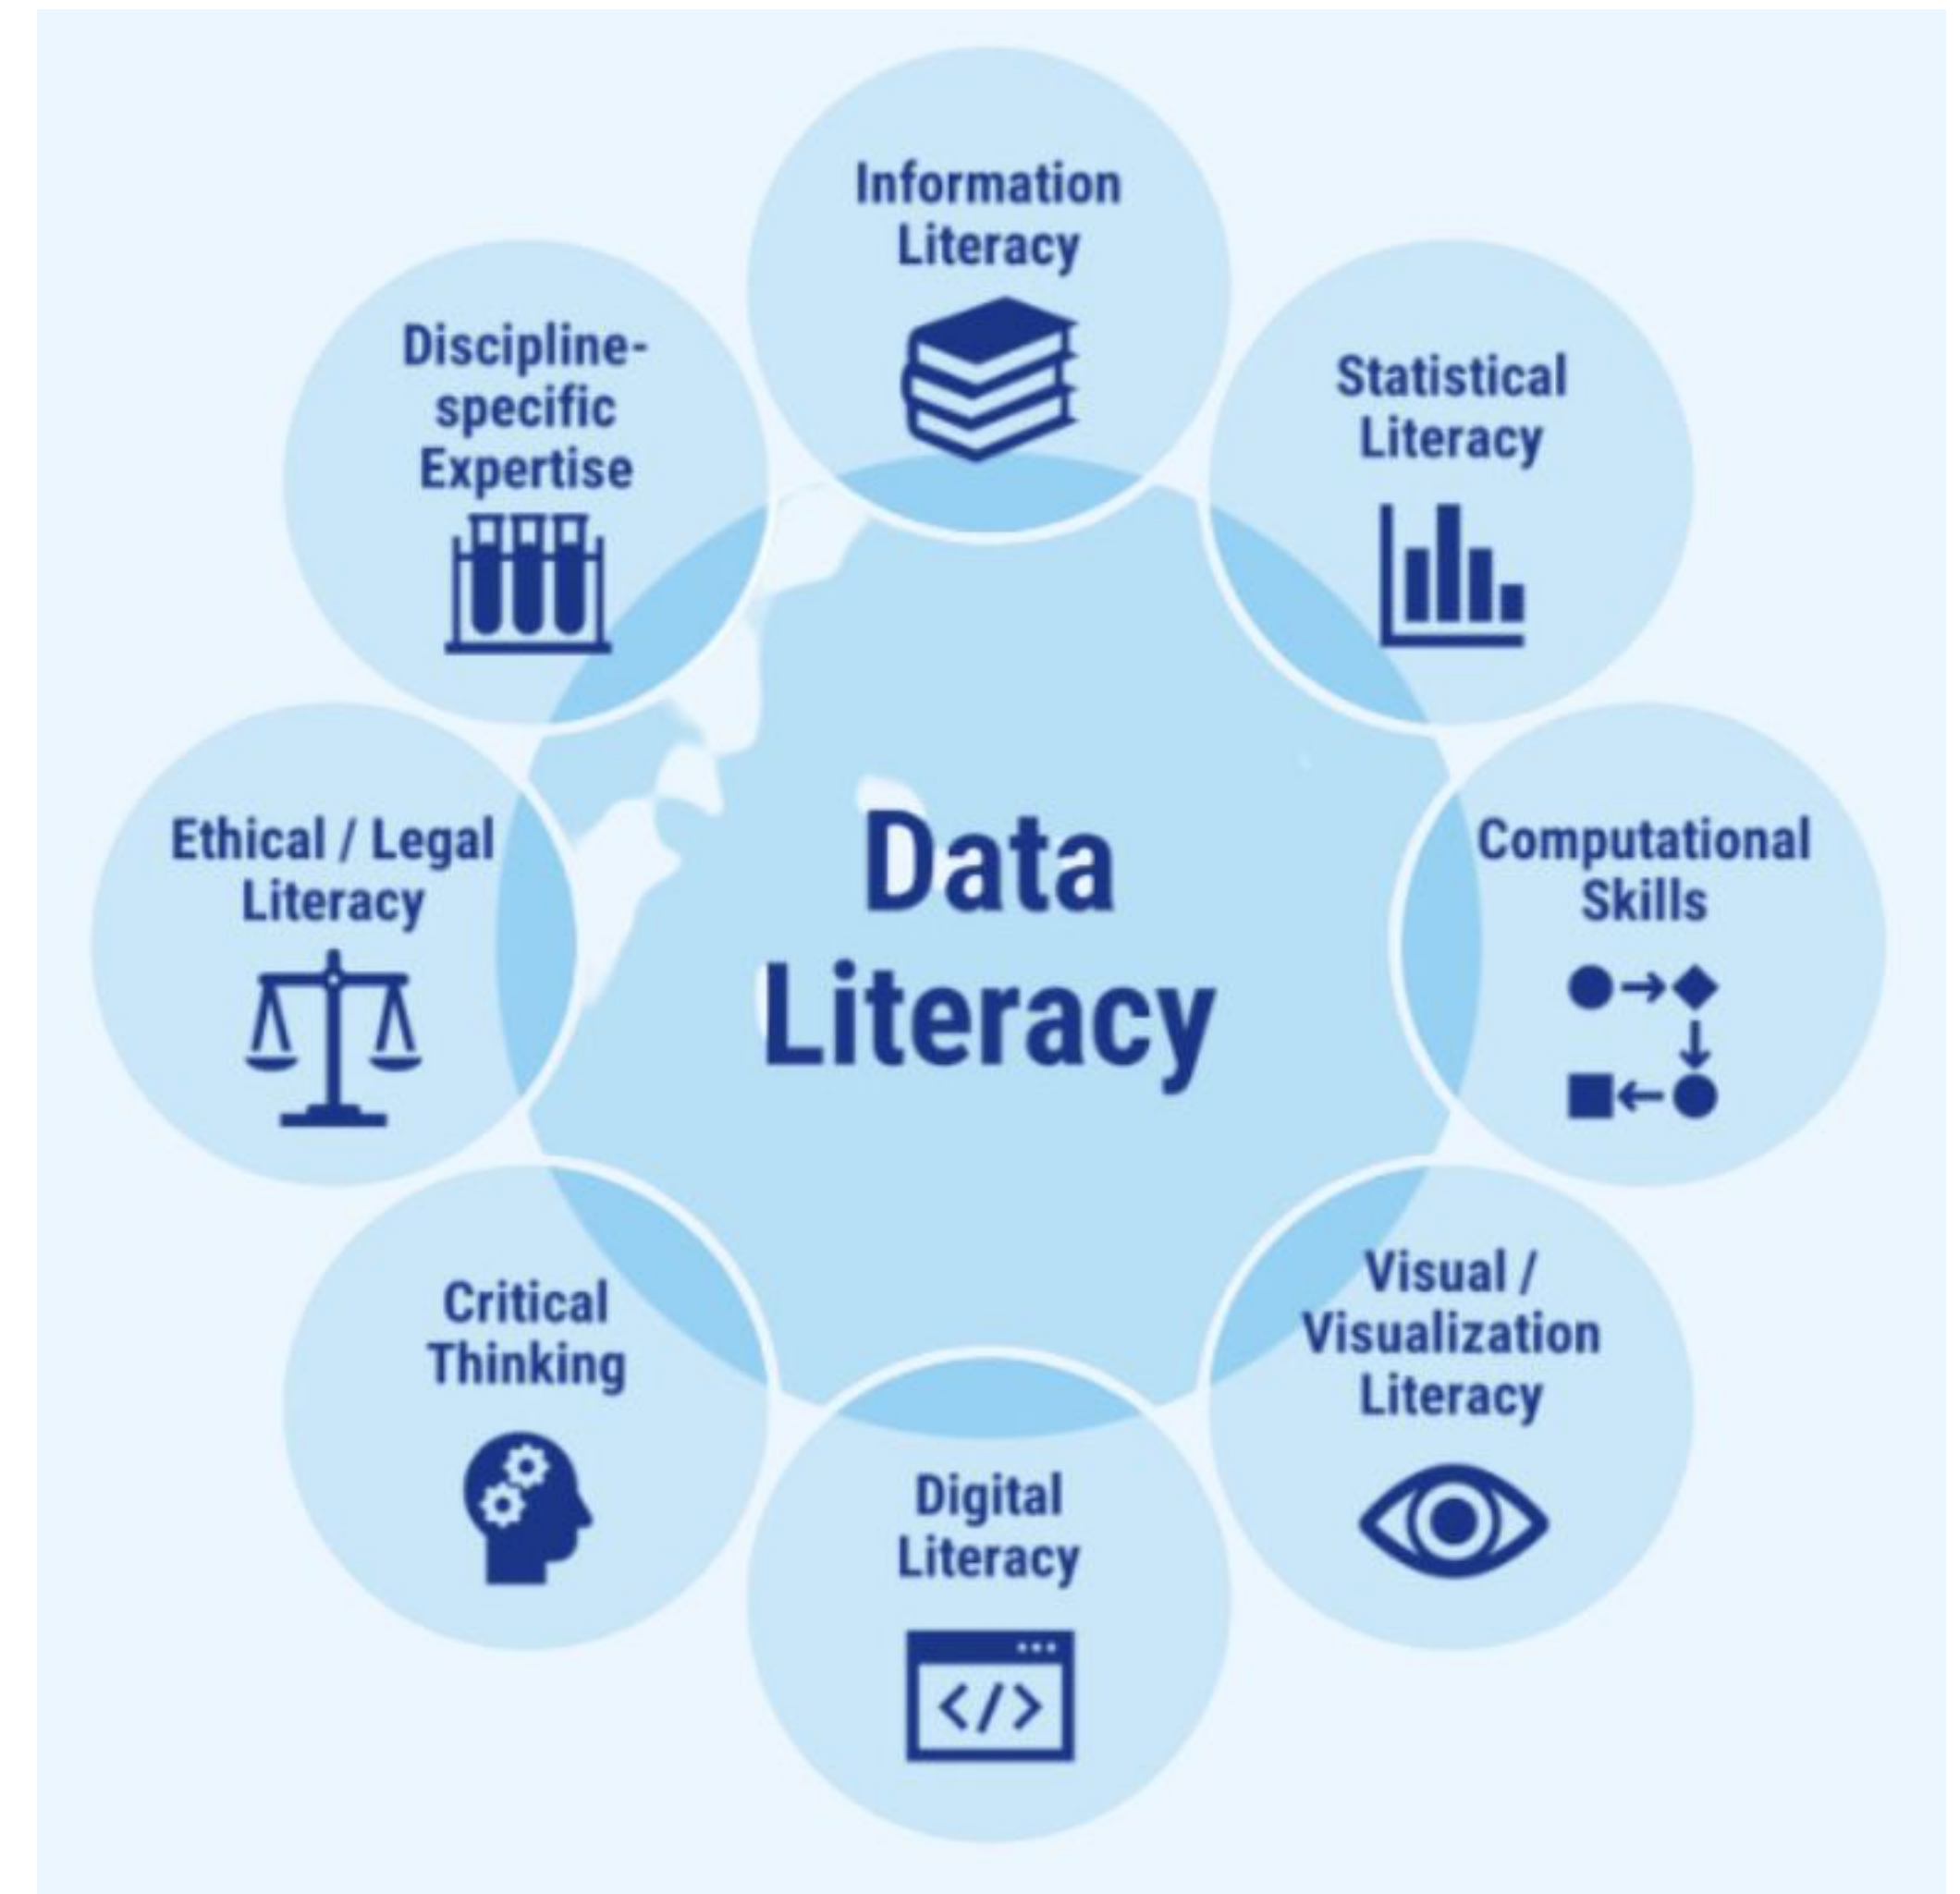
Information Literacy

Discipline-specific Expertise

Statistical Literacy

Data Literacy

Ethical / Legal Literacy

Computational Skills

Critical Thinking

Visual / Visualization Literacy

Digital Literacy

</>